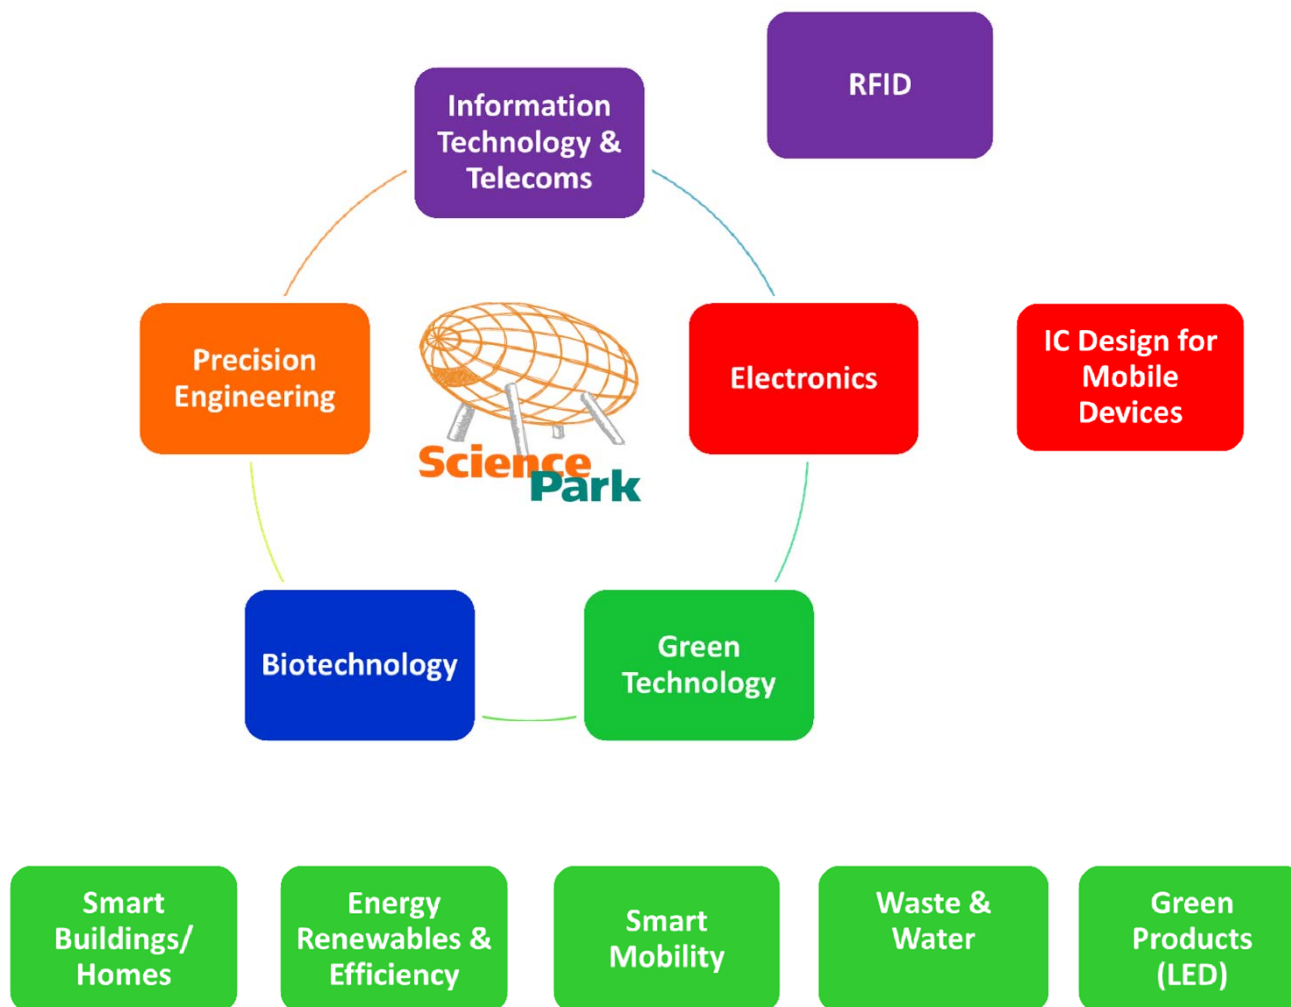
RFID

Information Technology & Telecoms

Precision Engineering

Science Park

Electronics

IC Design for Mobile Devices

Biotechnology

Green Technology

Smart Buildings/ Homes

Energy Renewables & Efficiency

Smart Mobility

Waste & Water

Green Products (LED)